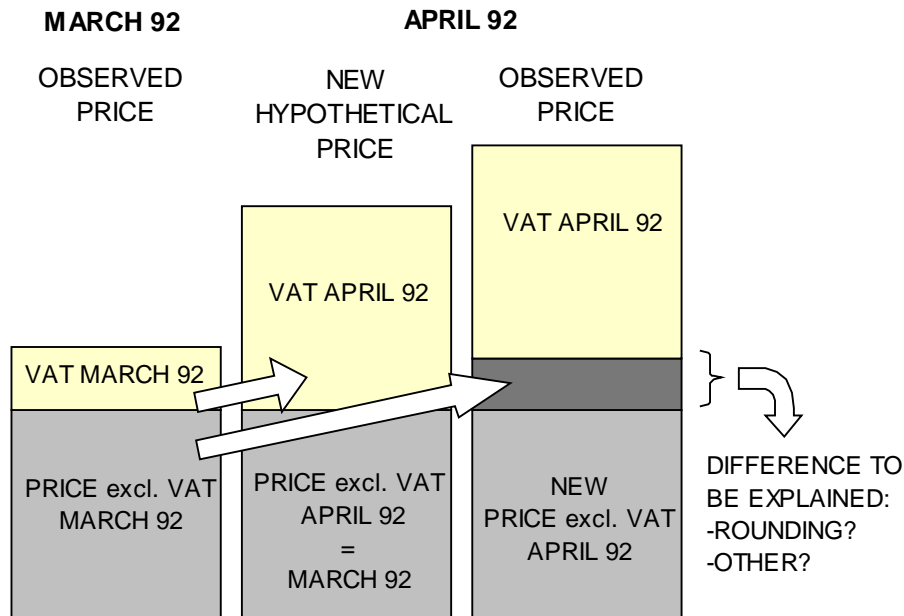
MARCH 92

APRIL 92

OBSERVED PRICE

NEW HYPOTHETICAL PRICE

OBSERVED PRICE

VAT APRIL 92

VAT APRIL 92

VAT MARCH 92

PRICE excl. VAT MARCH 92

PRICE excl. VAT APRIL 92 = MARCH 92

NEW PRICE excl. VAT APRIL 92

DIFFERENCE TO BE EXPLAINED:
-ROUNDING?
-OTHER?